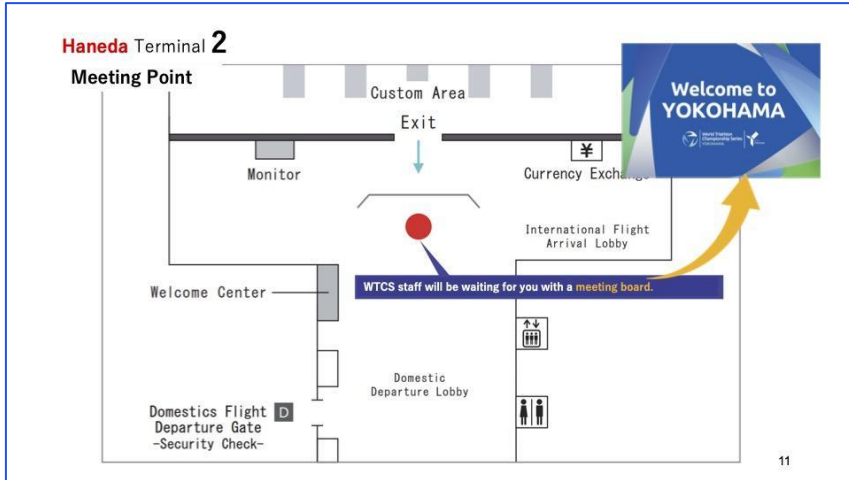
Haneda Terminal 2

Meeting Point

Custom Area

Exit

Monitor

¥

Currency Exchange

Welcome to YOKOHAMA

World Triathlon Championship Series YOKOHAMA

International Flight Arrival Lobby

WTCS staff will be waiting for you with a meeting board.

Welcome Center

Domestic Departure Lobby

Domestics Flight D Departure Gate -Security Check-

11